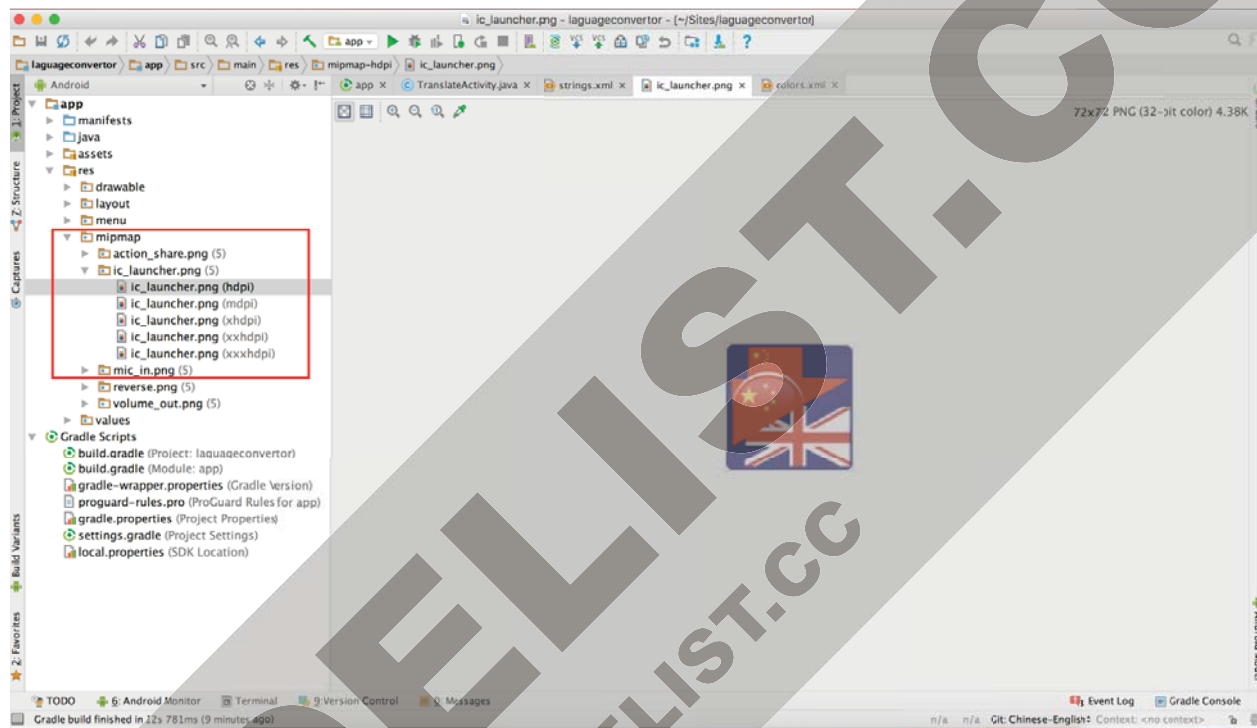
ic_launcher.png - laguageconvertor - [~/Sites/laguageconvertor]

app

laguageconvertor 〉 app 〉 src 〉 main 〉 res 〉 mipmap-hdpi 〉 ic_launcher.png

Android

app × TranslateActivity.java × strings.xml × ic_launcher.png × colors.xml ×

72x72 PNG (32-bit color) 4.38K

1: Project
Z: Structure
Captures
Build Variants
2: Favorites

app
manifests
java
assets
res
drawable
layout
menu
mipmap
action_share.png (5)
ic_launcher.png (5)
ic_launcher.png (hdpi)
ic_launcher.png (mdpi)
ic_launcher.png (xhdpi)
ic_launcher.png (xxhdpi)
ic_launcher.png (xxxhdpi)
mic_in.png (5)
reverse.png (5)
volume_out.png (5)
values
Gradle Scripts
build.gradle (Project: laguageconvertor)
build.gradle (Module: app)
gradle-wrapper.properties (Gradle Version)
proguard-rules.pro (ProGuard Rules for app)
gradle.properties (Project Properties)
settings.gradle (Project Settings)
local.properties (SDK Location)

TODO 6: Android Monitor Terminal 9: Version Control 0: Messages
Event Log Gradle Console
Gradle build finished in 12s 781ms (9 minutes ago)
n/a n/a Git: Chinese-English Context: <no context>

ELIST.CC
ELIST.CC